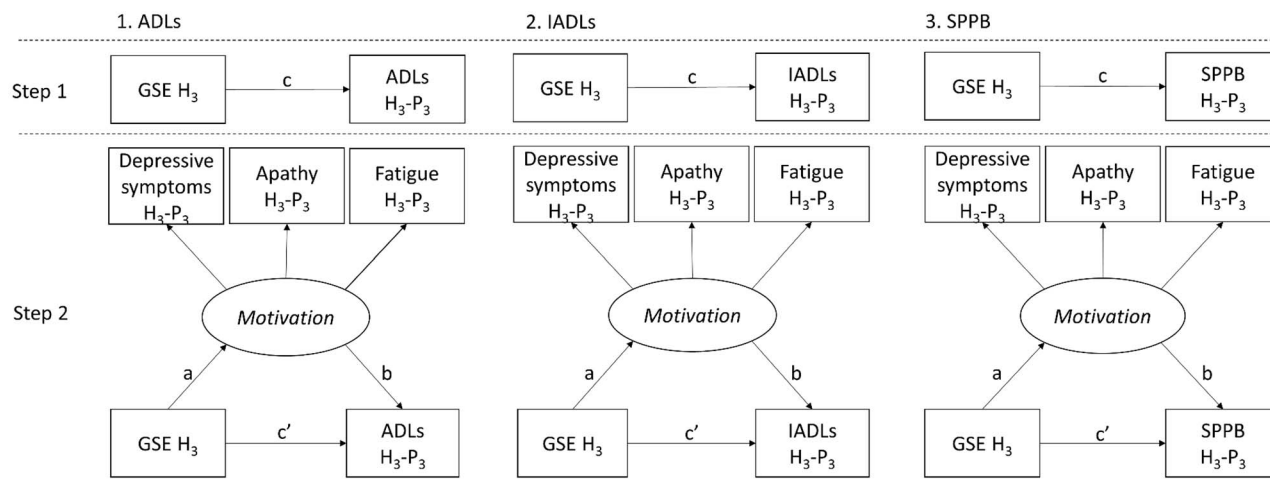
1. ADLs

Step 1

GSE $H_3$ c ADLs $H_3$-$P_3$

Step 2

Depressive symptoms $H_3$-$P_3$

Apathy $H_3$-$P_3$

Fatigue $H_3$-$P_3$

Motivation

a

b

GSE $H_3$ c' ADLs $H_3$-$P_3$

2. IADLs

GSE $H_3$ c IADLs $H_3$-$P_3$

Depressive symptoms $H_3$-$P_3$

Apathy $H_3$-$P_3$

Fatigue $H_3$-$P_3$

Motivation

a

b

GSE $H_3$ c' IADLs $H_3$-$P_3$

3. SPPB

GSE $H_3$ c SPPB $H_3$-$P_3$

Depressive symptoms $H_3$-$P_3$

Apathy $H_3$-$P_3$

Fatigue $H_3$-$P_3$

Motivation

a

b

GSE $H_3$ c' SPPB $H_3$-$P_3$